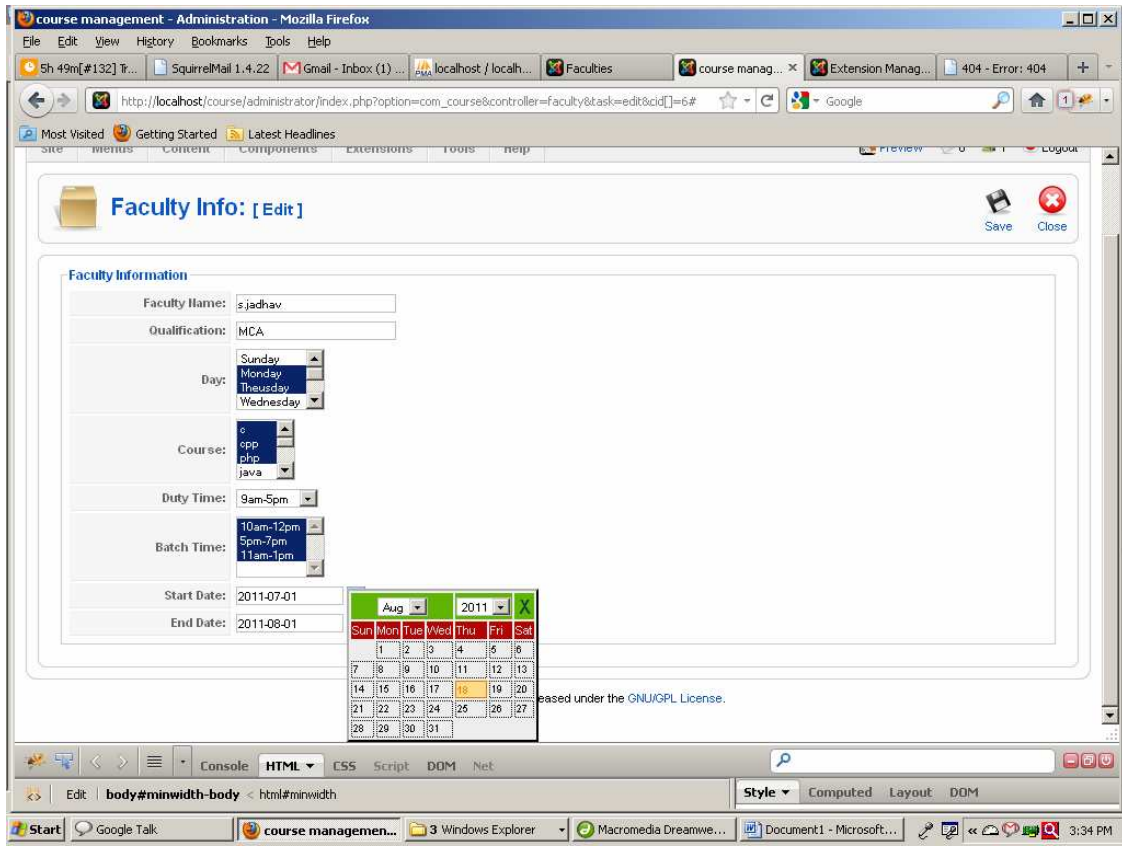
course management - Administration - Mozilla Firefox

File Edit View History Bookmarks Tools Help

5h 49m[#132] Tr... | SquirrelMail 1.4.22 | Gmail - Inbox (1) ... | localhost / localh... | Faculties | course manag... × | Extension Manag... | 404 - Error: 404 | +

http://localhost/course/administrator/index.php?option=com_course&controller=faculty&task=edit&cid[]=6#

Google

Most Visited | Getting Started | Latest Headlines

Site Menus Content Components Extensions Tools Help | Preview | 0 | 1 | Logout

Faculty Info: [ Edit ]

Save | Close

Faculty Information

| | |
|---|---|
| Faculty Name: | s.jadhav |
| Qualification: | MCA |
| Day: | Sunday, Monday, Theusday, Wednesday |
| Course: | c, cpp, php, java |
| Duty Time: | 9am-5pm |
| Batch Time: | 10am-12pm, 5pm-7pm, 11am-1pm |
| Start Date: | 2011-07-01 |
| End Date: | 2011-08-01 |

Aug | 2011 | X

| Sun | Mon | Tue | Wed | Thu | Fri | Sat |
|---|---|---|---|---|---|---|
| | 1 | 2 | 3 | 4 | 5 | 6 |
| 7 | 8 | 9 | 10 | 11 | 12 | 13 |
| 14 | 15 | 16 | 17 | 18 | 19 | 20 |
| 21 | 22 | 23 | 24 | 25 | 26 | 27 |
| 28 | 29 | 30 | 31 | | | |

eased under the GNU/GPL License.

Console HTML CSS Script DOM Net

Edit | body#minwidth-body < html#minwidth

Style | Computed | Layout | DOM

Start | Google Talk | course managemen... | 3 Windows Explorer | Macromedia Dreamwe... | Document1 - Microsoft... | 3:34 PM